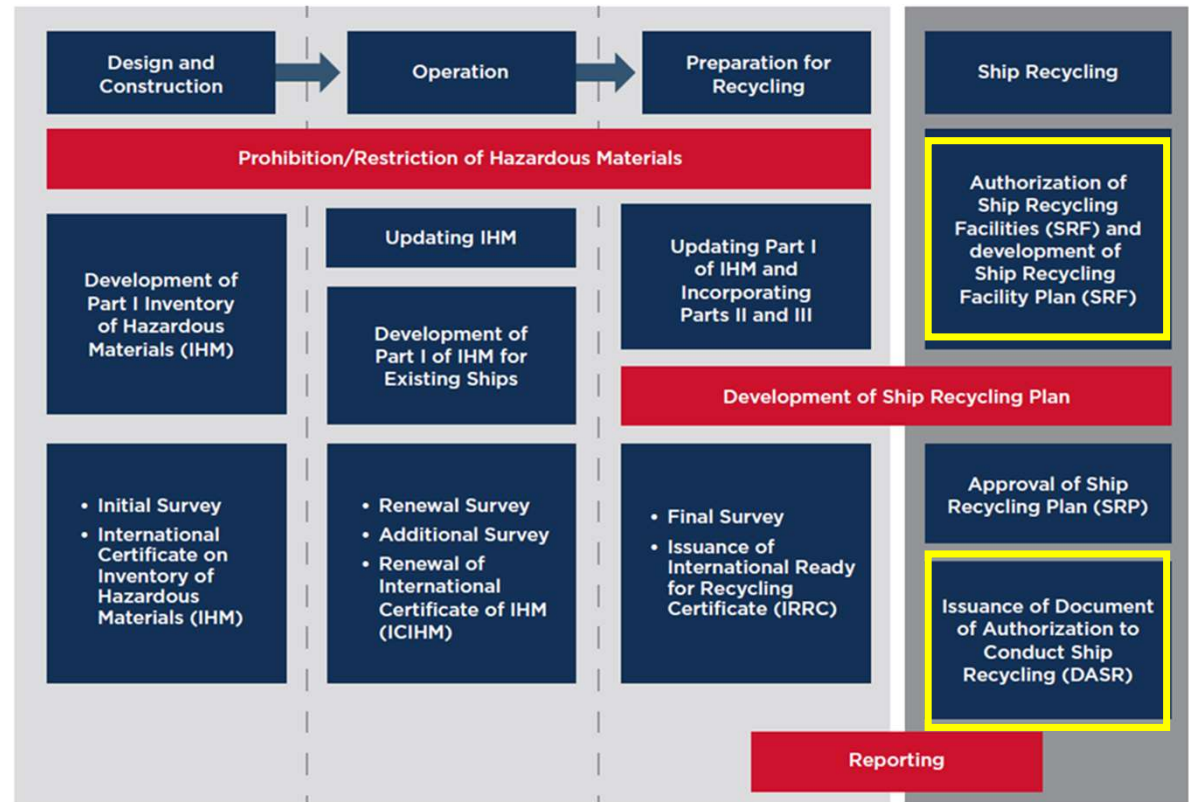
Design and Construction

Operation

Preparation for Recycling

Ship Recycling

Prohibition/Restriction of Hazardous Materials

Authorization of Ship Recycling Facilities (SRF) and development of Ship Recycling Facility Plan (SRF)

Development of Part I Inventory of Hazardous Materials (IHM)

Updating IHM

Development of Part I of IHM for Existing Ships

Updating Part I of IHM and Incorporating Parts II and III

Development of Ship Recycling Plan

- Initial Survey
- International Certificate on Inventory of Hazardous Materials (IHM)

- Renewal Survey
- Additional Survey
- Renewal of International Certificate of IHM (ICIHM)

- Final Survey
- Issuance of International Ready for Recycling Certificate (IRRC)

Approval of Ship Recycling Plan (SRP)

Issuance of Document of Authorization to Conduct Ship Recycling (DASR)

Reporting